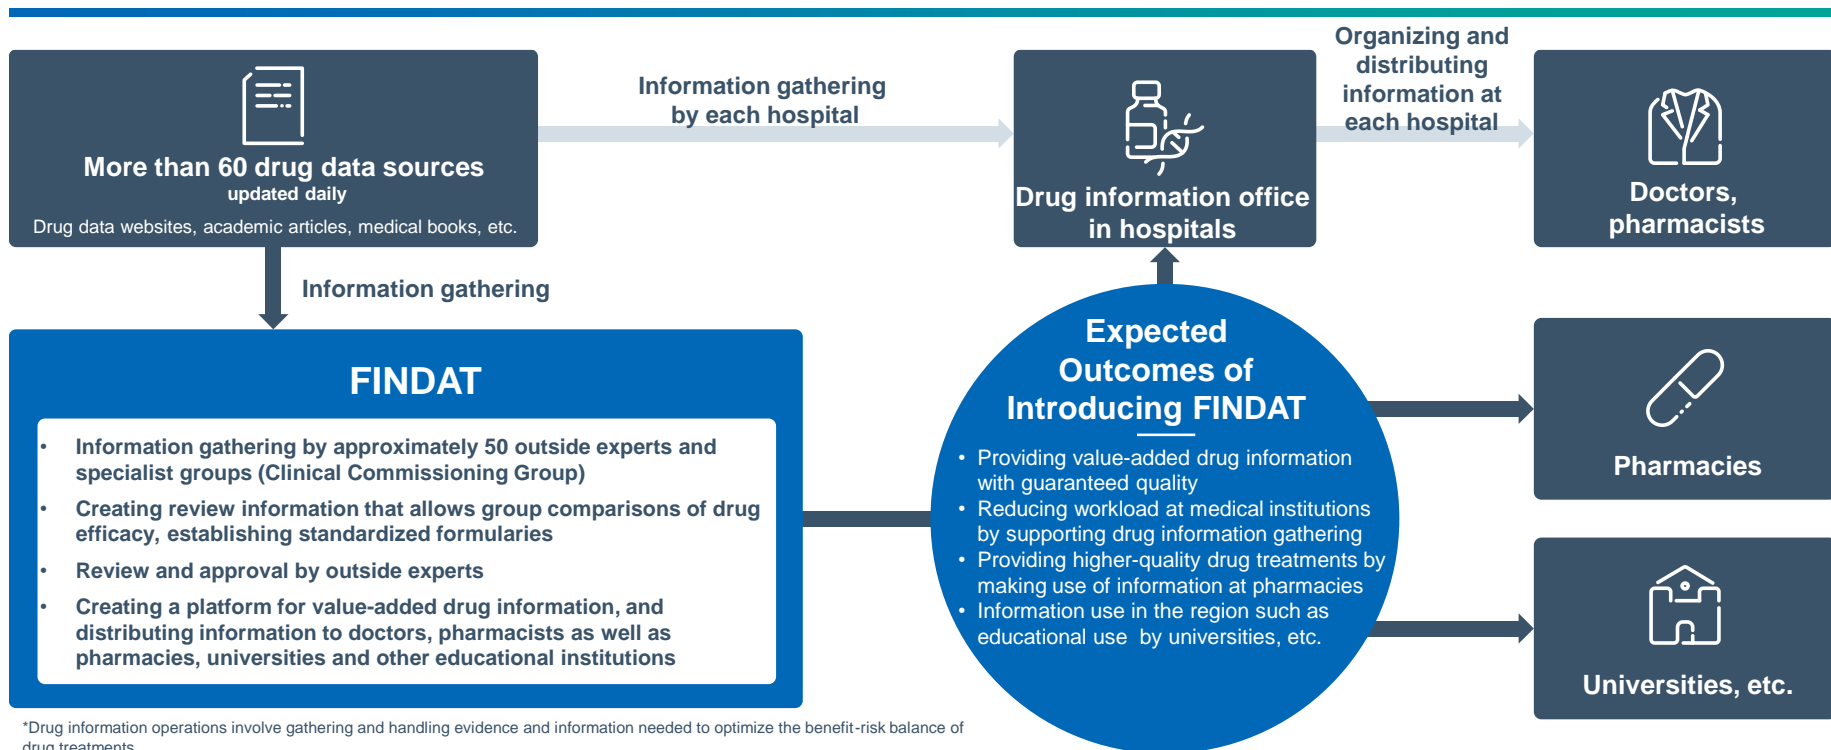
More than 60 drug data sources
updated daily
Drug data websites, academic articles, medical books, etc.

Information gathering by each hospital

Drug information office in hospitals

Organizing and distributing information at each hospital

Doctors, pharmacists

Information gathering

FINDAT

- Information gathering by approximately 50 outside experts and specialist groups (Clinical Commissioning Group)
- Creating review information that allows group comparisons of drug efficacy, establishing standardized formularies
- Review and approval by outside experts
- Creating a platform for value-added drug information, and distributing information to doctors, pharmacists as well as pharmacies, universities and other educational institutions

Expected Outcomes of Introducing FINDAT

- Providing value-added drug information with guaranteed quality
- Reducing workload at medical institutions by supporting drug information gathering
- Providing higher-quality drug treatments by making use of information at pharmacies
- Information use in the region such as educational use by universities, etc.

Pharmacies

Universities, etc.

*Drug information operations involve gathering and handling evidence and information needed to optimize the benefit-risk balance of drug treatments